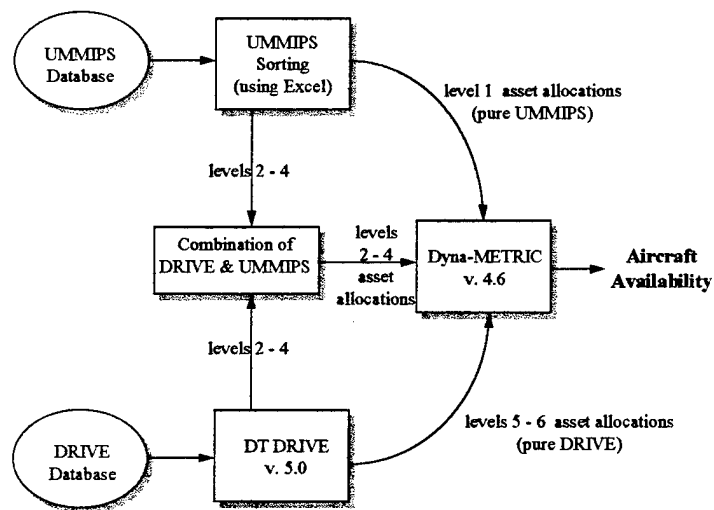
UMMIPS Database

UMMIPS Sorting (using Excel)

level 1 asset allocations (pure UMMIPS)

levels 2 - 4

Combination of DRIVE & UMMIPS

levels 2 - 4 asset allocations

Dyna-METRIC v. 4.6

Aircraft Availability

levels 2 - 4

DRIVE Database

DT DRIVE v. 5.0

levels 5 - 6 asset allocations (pure DRIVE)